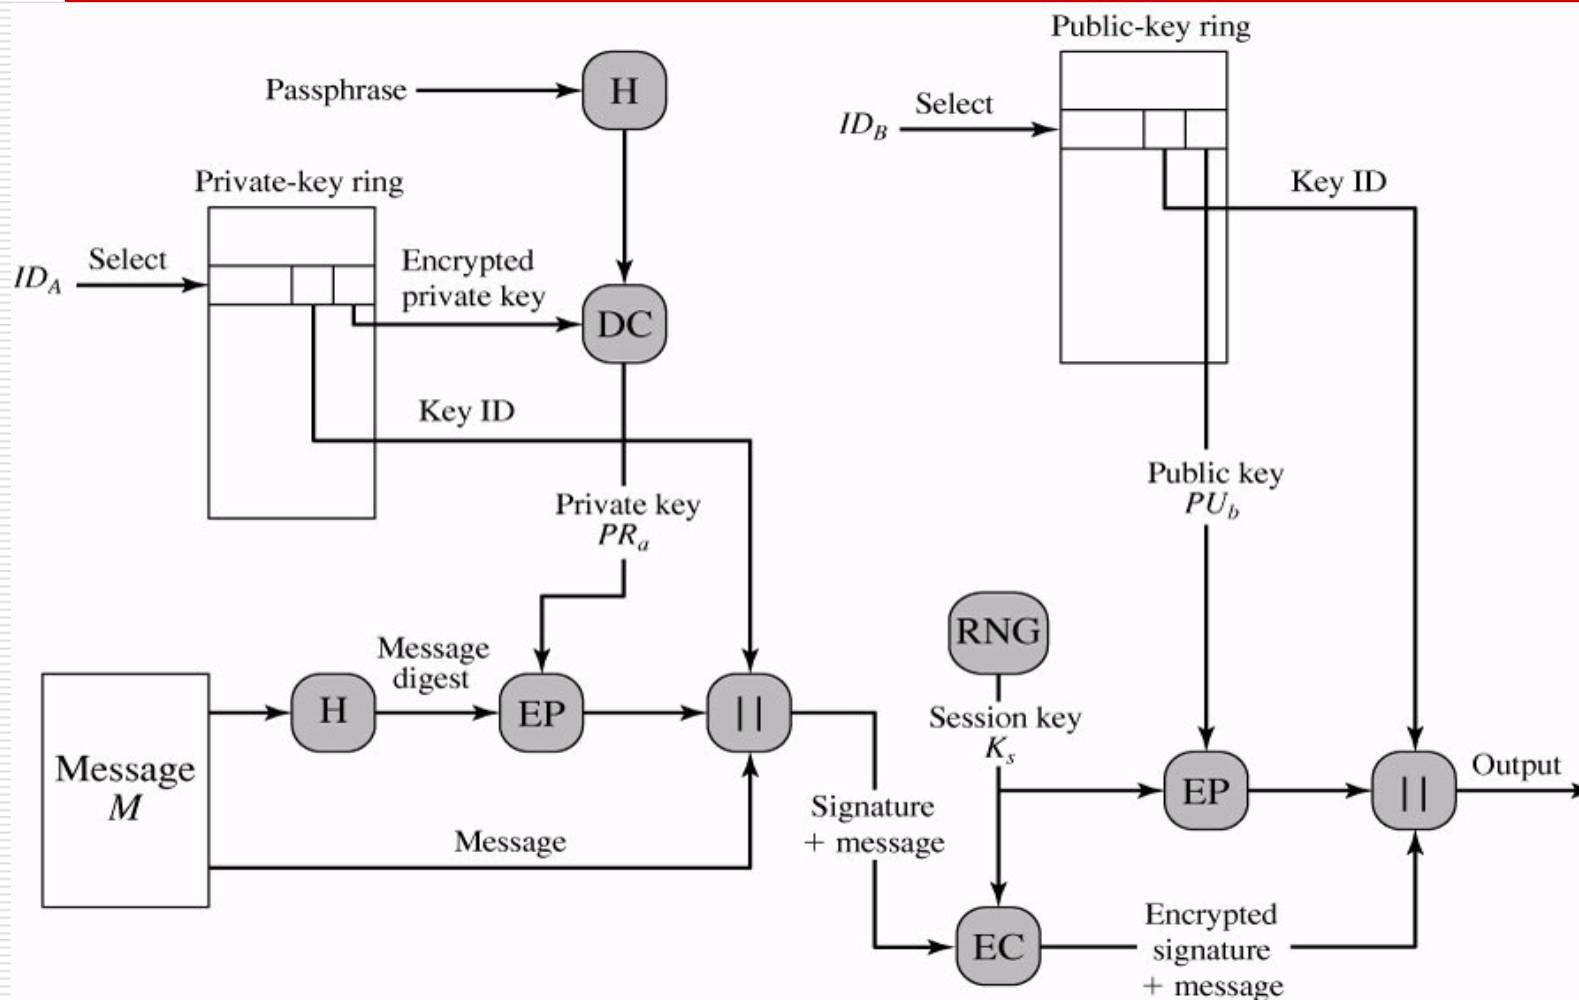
Public-key ring

Passphrase

H

Select

$ID_B$

Private-key ring

Key ID

$ID_A$

Select

Encrypted private key

DC

Key ID

Public key $PU_b$

Private key $PR_a$

RNG

Message digest

Message $M$

H

EP

||

Session key $K_s$

EP

||

Output

Message

Signature + message

EC

Encrypted signature + message